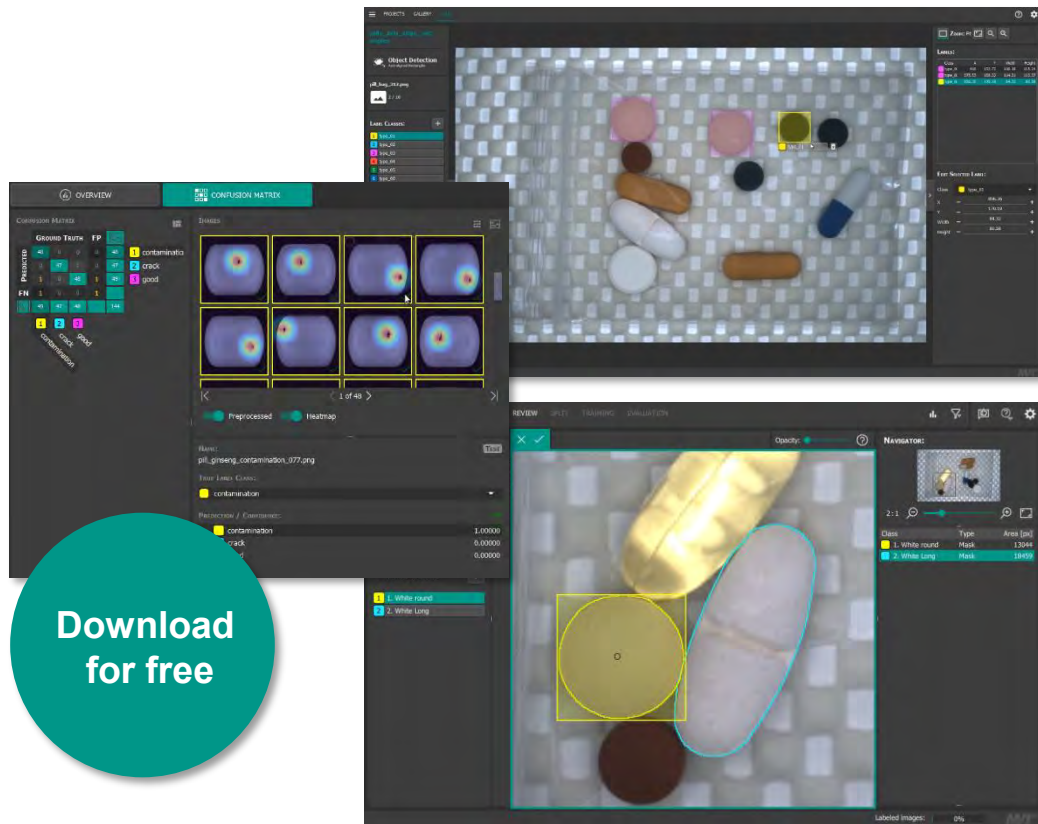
PROJECTS GALLERY

Object Detection

Label Classes:

Zoom Fit

Labels:

Edit Selected Label:

Class

X

Y

Width

Height

OVERVIEW

CONFUSION MATRIX

Confusion Matrix

Ground Truth

FP

Predicted

FN

contaminatio

crack

good

1

2

3

contamination

crack

good

Images

1 of 48

Preprocessed

Heatmap

Name:

pill_ginseng_contamination_077.png

Test

Your Label Class:

contamination

Prediction / Confidence:

contamination 1.00000

crack 0.00000

0.00000

Download for free

REVIEW

TRAINING

EVALUATION

Opacity:

Navigator:

2:1

| Class | Type | Area [px] |
|---|---|---|
| 1. White round | Mask | 13044 |
| 2. White Long | Mask | 18459 |

1. White round

2. White Long

Labeled Images:

0%